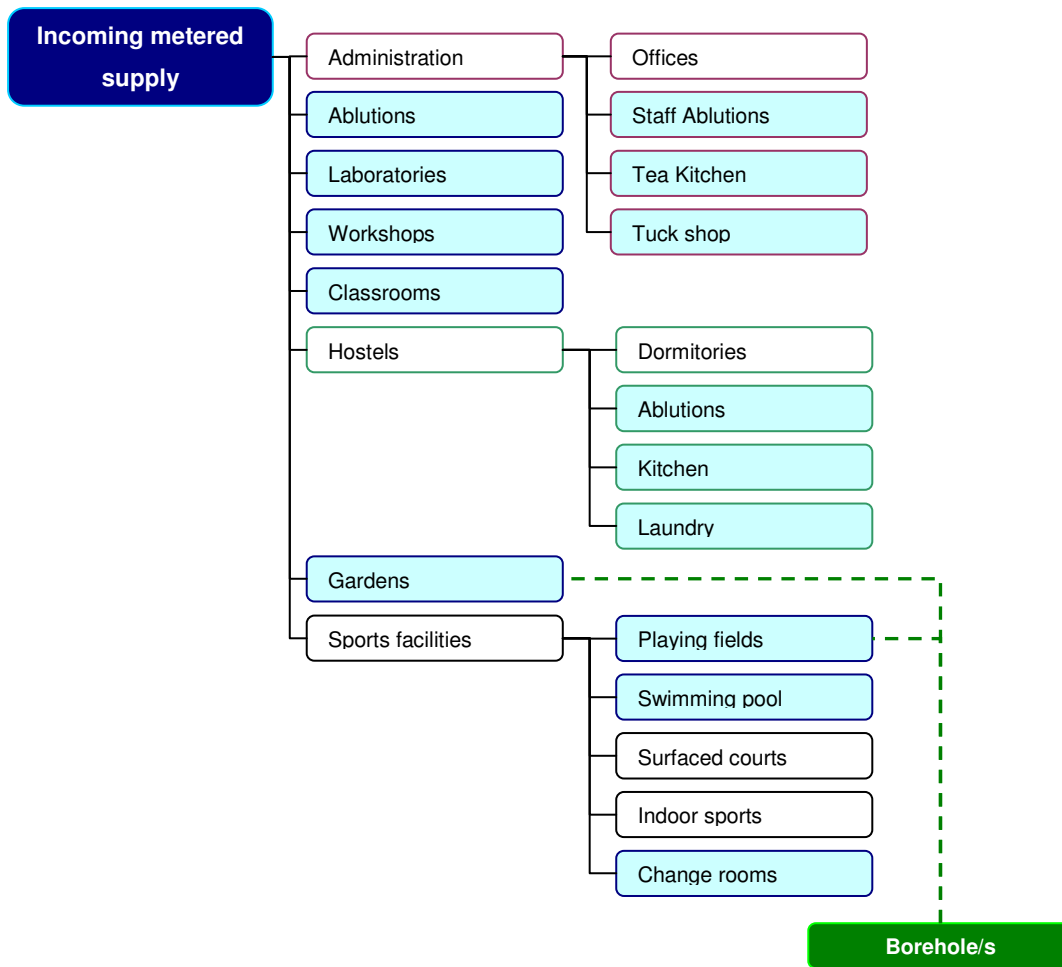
Incoming metered supply

Administration

Offices

Staff Ablutions

Tea Kitchen

Tuck shop

Ablutions

Laboratories

Workshops

Classrooms

Hostels

Dormitories

Ablutions

Kitchen

Laundry

Gardens

Sports facilities

Playing fields

Swimming pool

Surfaced courts

Indoor sports

Change rooms

Borehole/s